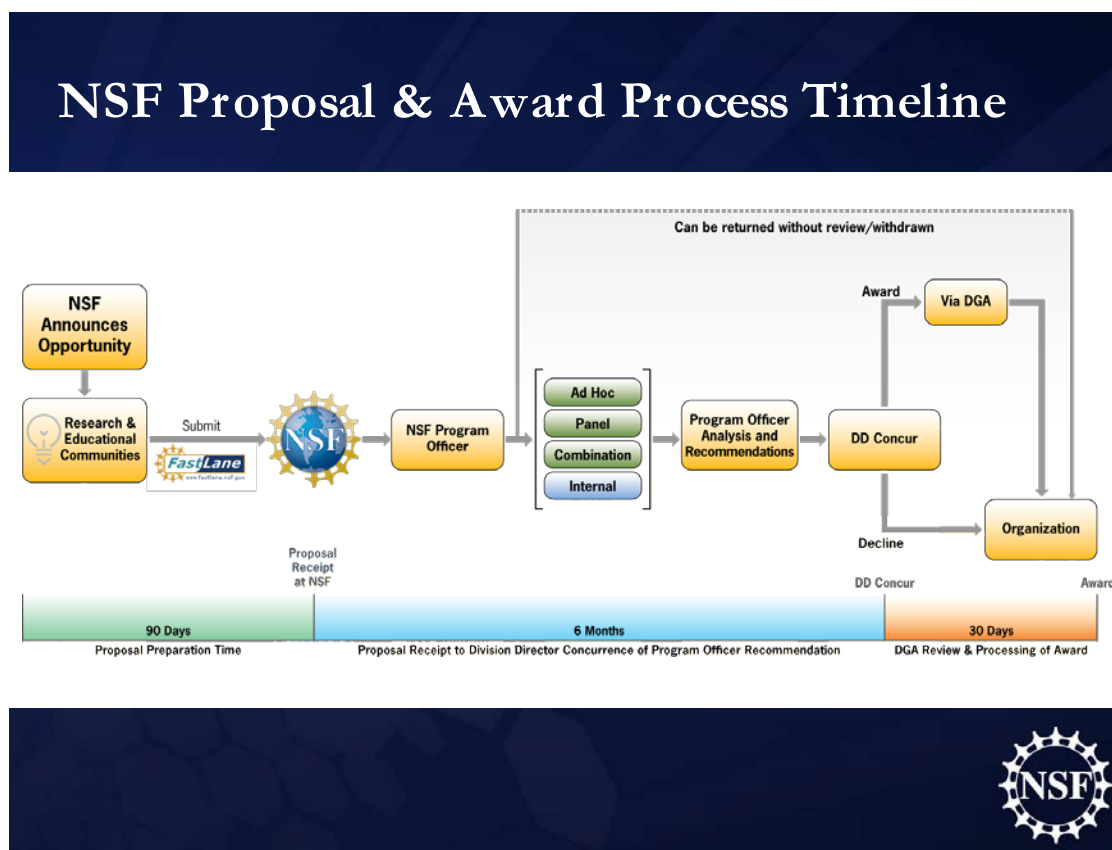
NSF Proposal & Award Process Timeline

Can be returned without review/withdrawn

NSF Announces Opportunity

Research & Educational Communities

Submit

FastLane
www.fastlane.nsf.gov

NSF

NSF Program Officer

Ad Hoc

Panel

Combination

Internal

Program Officer Analysis and Recommendations

DD Concur

Award

Via DGA

Decline

Organization

Proposal Receipt at NSF

DD Concur

Awar

90 Days
Proposal Preparation Time

6 Months
Proposal Receipt to Division Director Concurrence of Program Officer Recommendation

30 Days
DGA Review & Processing of Award

NSF